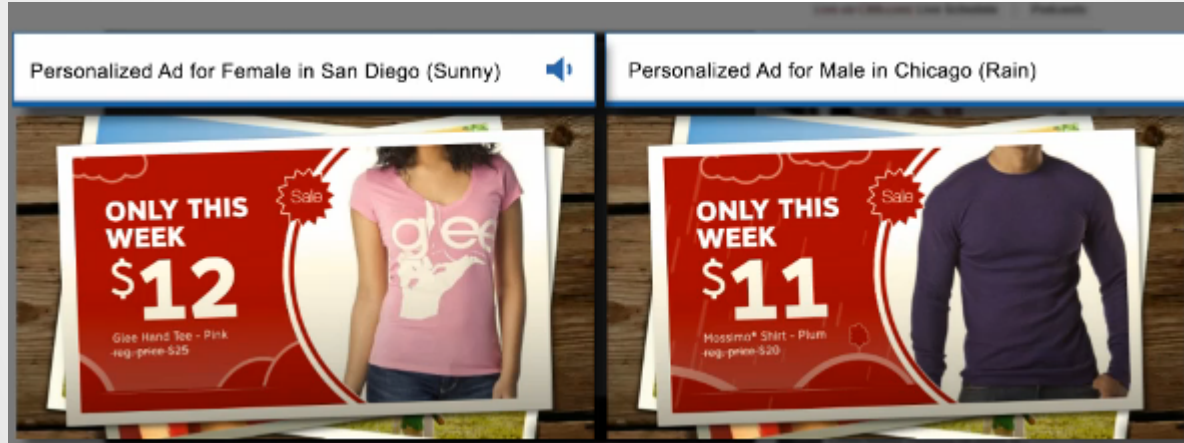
Personalized Ad for Female in San Diego (Sunny)

Sale

ONLY THIS WEEK

$12

Glee Hand Tee - Pink
reg. price $25

glee

Personalized Ad for Male in Chicago (Rain)

Sale

ONLY THIS WEEK

$11

Mossimo® Shirt - Plum
reg. price $20